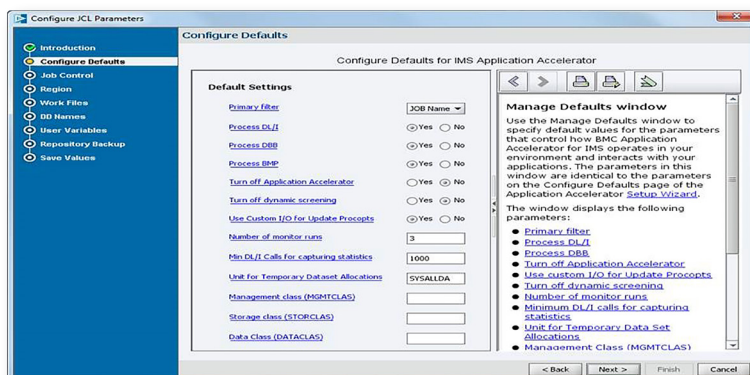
Configure JCL Parameters

Introduction
Configure Defaults
Job Control
Region
Work Files
DD Names
User Variables
Repository Backup
Save Values

Configure Defaults

Configure Defaults for IMS Application Accelerator

Default Settings

| | |
|---|---|
| Primary filter | JOB Name |
| Process DL/I | Yes No |
| Process DBB | Yes No |
| Process BMP | Yes No |
| Turn off Application Accelerator | Yes No |
| Turn off dynamic screening | Yes No |
| Use Custom I/O for Update Procopts | Yes No |
| Number of monitor runs | 3 |
| Min DL/I Calls for capturing statistics | 1000 |
| Unit for Temporary Dataset Allocations | SYSALLDA |
| Management class (MGMTCLAS) | |
| Storage class (STORCLAS) | |
| Data Class (DATACLAS) | |

Manage Defaults window

Use the Manage Defaults window to specify default values for the parameters that control how BMC Application Accelerator for IMS operates in your environment and interacts with your applications. The parameters in this window are identical to the parameters on the Configure Defaults page of the Application Accelerator Setup Wizard.

The window displays the following parameters:

Primary filter
Process DL/I
Process DBB
Turn off Application Accelerator
Use custom I/O for Update Procopts
Turn off dynamic screening
Number of monitor runs
Minimum DL/I calls for capturing statistics
Unit for Temporary Data Set Allocations
Management Class (MGMTCLAS)

< Back | Next > | Finish | Cancel